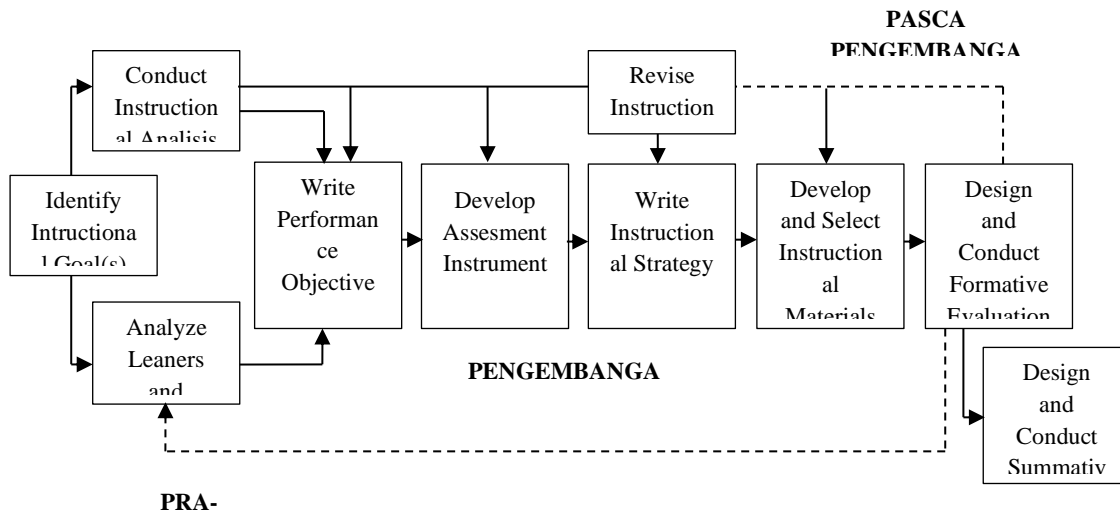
PASCA PENGEMBANGA

Conduct Instruction al Analisis

Revise Instruction

Identify Intructiona l Goal(s)

Write Performan ce Objective

Develop Assesment Instrument

Write Instruction al Strategy

Develop and Select Instruction al Materials

Design and Conduct Formative Evaluation

Analyze Leaners and

PENGEMBANGA

Design and Conduct Summativ

PRA-